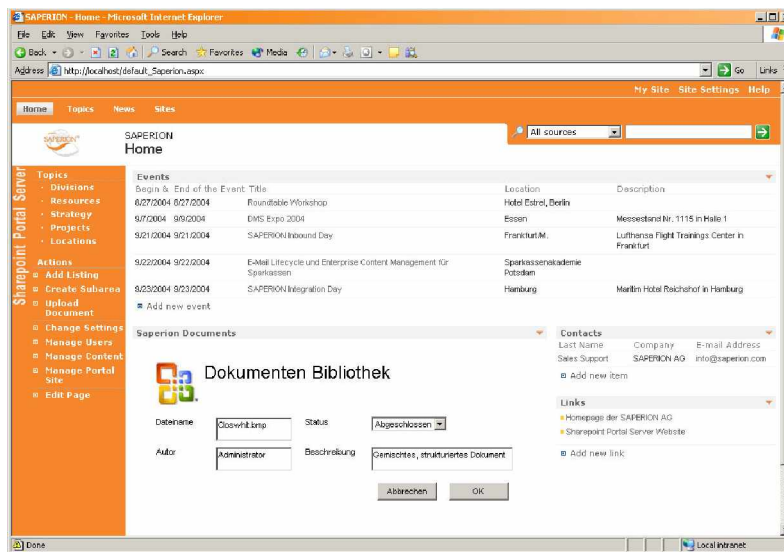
SAPERION - Home - Microsoft Internet Explorer

File Edit View Favorites Tools Help

Back Search Favorites Media

Address http://localhost/default_Saperion.aspx Go Links

My Site Site Settings Help

Home Topics News Sites

SAPERION

SAPERION
Home

All sources

Sharepoint Portal Server

Topics
· Divisions
· Resources
· Strategy
· Projects
· Locations

Actions
Add Listing
Create Subarea
Upload Document
Change Settings
Manage Users
Manage Content
Manage Portal Site
Edit Page

Events

| Begin & End of the Event | Title | Location | Description |
|---|---|---|---|
| 8/27/2004 8/27/2004 | Roundtable Workshop | Hotel Estrel, Berlin | |
| 9/7/2004 9/9/2004 | DMS Expo 2004 | Essen | Messestand Nr. 1115 in Halle 1 |
| 9/21/2004 9/21/2004 | SAPERION Inbound Day | Frankfurt/M. | Lufthansa Flight Trainings Center in Frankfurt |
| 9/22/2004 9/22/2004 | E-Mail Lifecycle und Enterprise Content Management für Sparkassen | Sparkassenakademie Potsdam | |
| 9/23/2004 9/23/2004 | SAPERION Integration Day | Hamburg | Maritim Hotel Reichshof in Hamburg |

Add new event

Saperion Documents

Dokumenten Bibliothek

Dateiname Closwhit.bmp
Status Abgeschlossen
Autor Administrator
Beschreibung Gemischtes, strukturiertes Dokument

Abbrechen OK

Contacts

| Last Name | Company | E-mail Address |
|---|---|---|
| Sales Support | SAPERION AG | info@saperion.com |

Add new item

Links
Homepage der SAPERION AG
Sharepoint Portal Server Website

Add new link

Done Local intranet